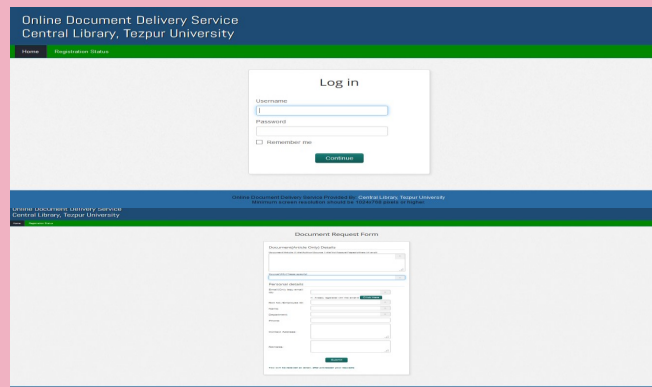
Online Document Delivery Service
Central Library, Tezpur University

Home
Registration Status

Log in
Username
Password
Remember me
Continue

Online Document Delivery Service Provided by Central Library Tezpur University
Minimum screen resolution should be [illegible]

Online Document Delivery Service
Central Library, Tezpur University

Home
Registration Status

Document Request Form

Document/Article Ovrp Details
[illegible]
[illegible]

Personal details
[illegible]
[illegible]
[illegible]
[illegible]
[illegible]
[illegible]
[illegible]
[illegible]
Submit
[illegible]